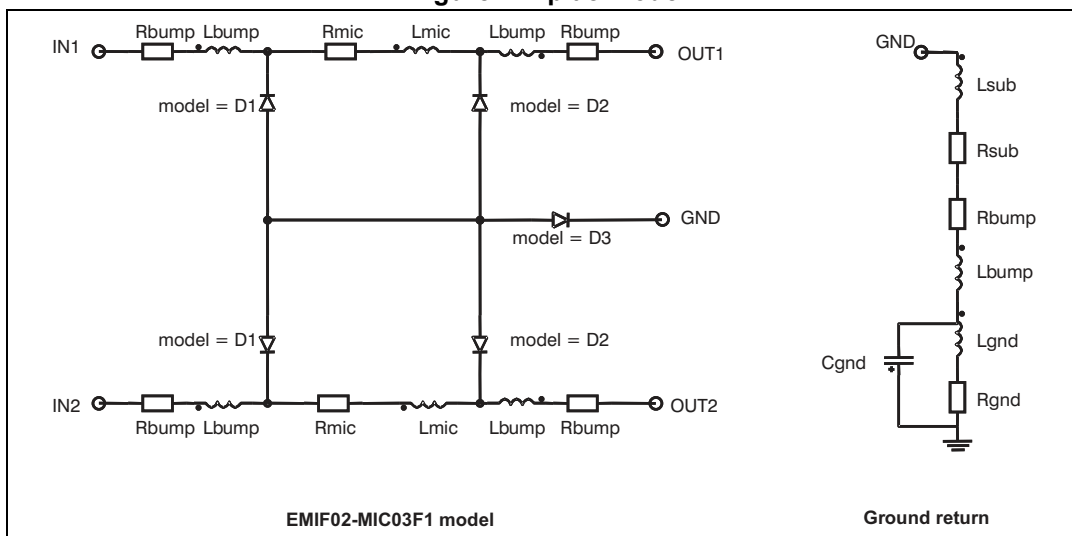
IN1
Rbump Lbump
Rmic
Lmic
Lbump Rbump
OUT1
model = D1
model = D2
GND
model = D3
model = D1
model = D2
IN2
Rbump Lbump
Rmic
Lmic
Lbump Rbump
OUT2
EMIF02-MIC03F1 model

GND
Lsub
Rsub
Rbump
Lbump
Lgnd
Cgnd
Rgnd
Ground return